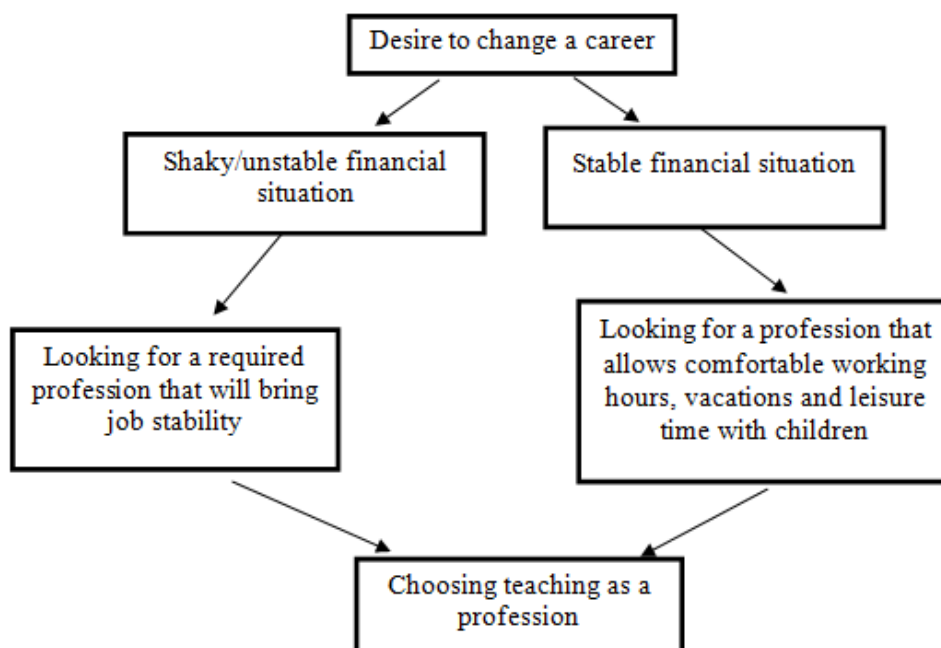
Desire to change a career

Shaky/unstable financial situation

Stable financial situation

Looking for a required profession that will bring job stability

Looking for a profession that allows comfortable working hours, vacations and leisure time with children

Choosing teaching as a profession